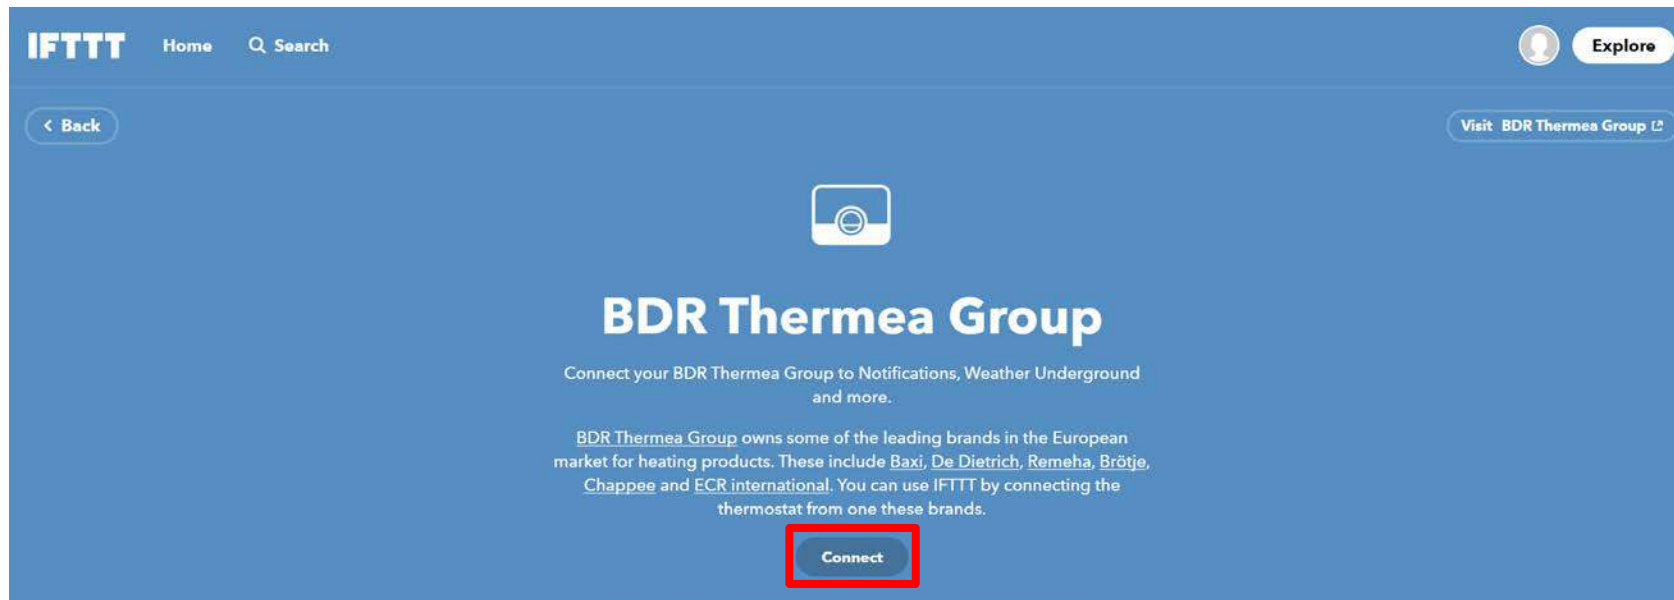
IFTTT Home Search Explore

Back

Visit BDR Thermea Group

BDR Thermea Group

Connect your BDR Thermea Group to Notifications, Weather Underground and more.

BDR Thermea Group owns some of the leading brands in the European market for heating products. These include Baxi, De Dietrich, Remeha, Brötje, Chappee and ECR international. You can use IFTTT by connecting the thermostat from one these brands.

Connect